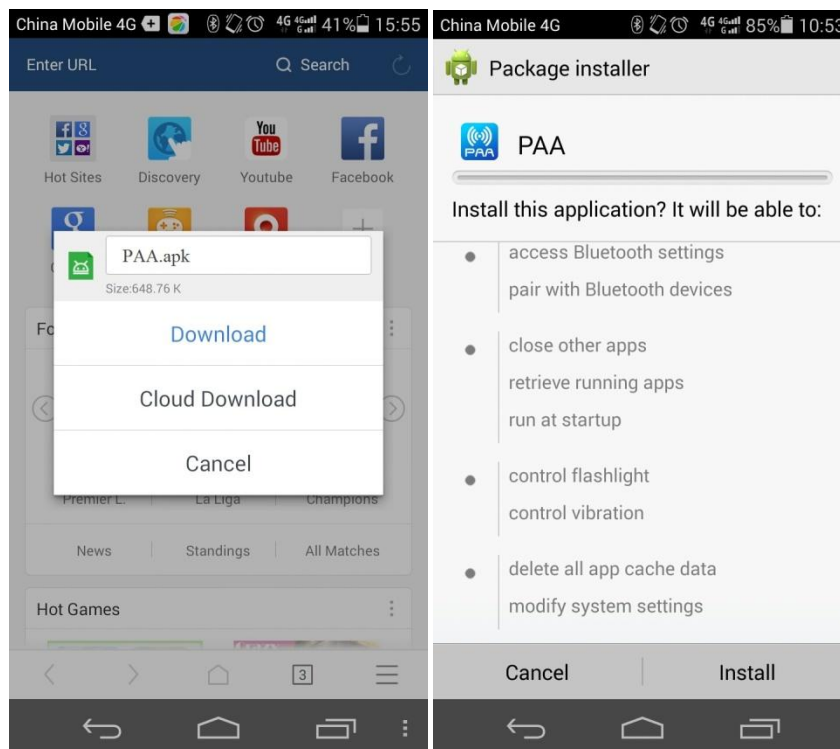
China Mobile 4G 41% 15:55

Enter URL

Search

Hot Sites

Discovery

You Tube

Youtube

Facebook

PAA.apk

Size:648.76 K

Download

Cloud Download

Cancel

Premier L.

La Liga

Champions

News

Standings

All Matches

Hot Games

3

China Mobile 4G 85% 10:53

Package installer

PAA

PAA

Install this application? It will be able to:

access Bluetooth settings
pair with Bluetooth devices

close other apps
retrieve running apps
run at startup

control flashlight
control vibration

delete all app cache data
modify system settings

Cancel

Install